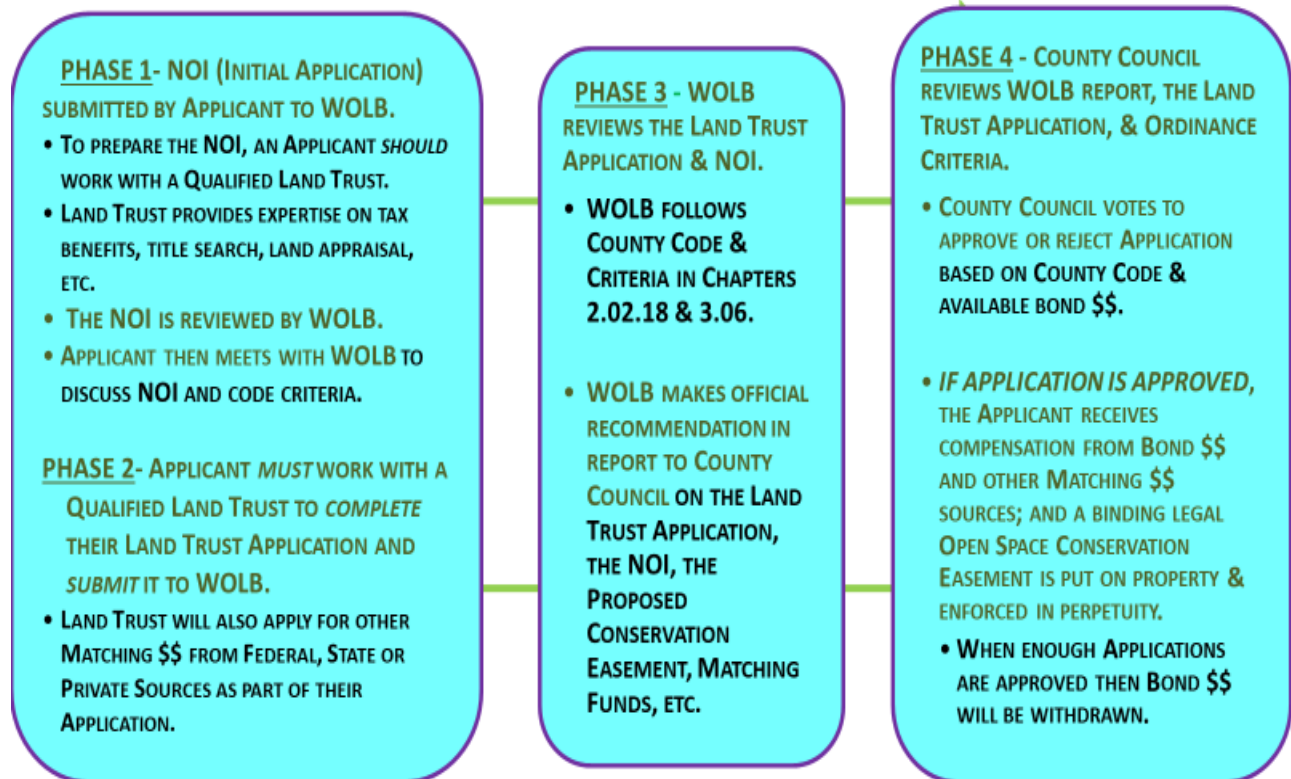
PHASE 1- NOI (INITIAL APPLICATION) SUBMITTED BY APPLICANT TO WOLB.

• TO PREPARE THE NOI, AN APPLICANT *SHOULD* WORK WITH A QUALIFIED LAND TRUST.
• LAND TRUST PROVIDES EXPERTISE ON TAX BENEFITS, TITLE SEARCH, LAND APPRAISAL, ETC.
• THE NOI IS REVIEWED BY WOLB.
• APPLICANT THEN MEETS WITH WOLB TO DISCUSS NOI AND CODE CRITERIA.

PHASE 2- APPLICANT *MUST* WORK WITH A QUALIFIED LAND TRUST TO *COMPLETE* THEIR LAND TRUST APPLICATION AND *SUBMIT* IT TO WOLB.

• LAND TRUST WILL ALSO APPLY FOR OTHER MATCHING $$ FROM FEDERAL, STATE OR PRIVATE SOURCES AS PART OF THEIR APPLICATION.

PHASE 3 - WOLB REVIEWS THE LAND TRUST APPLICATION & NOI.

• WOLB FOLLOWS COUNTY CODE & CRITERIA IN CHAPTERS 2.02.18 & 3.06.

• WOLB MAKES OFFICIAL RECOMMENDATION IN REPORT TO COUNTY COUNCIL ON THE LAND TRUST APPLICATION, THE NOI, THE PROPOSED CONSERVATION EASEMENT, MATCHING FUNDS, ETC.

PHASE 4 - COUNTY COUNCIL REVIEWS WOLB REPORT, THE LAND TRUST APPLICATION, & ORDINANCE CRITERIA.

• COUNTY COUNCIL VOTES TO APPROVE OR REJECT APPLICATION BASED ON COUNTY CODE & AVAILABLE BOND $$.

• *IF APPLICATION IS APPROVED*, THE APPLICANT RECEIVES COMPENSATION FROM BOND $$ AND OTHER MATCHING $$ SOURCES; AND A BINDING LEGAL OPEN SPACE CONSERVATION EASEMENT IS PUT ON PROPERTY & ENFORCED IN PERPETUITY.

• WHEN ENOUGH APPLICATIONS ARE APPROVED THEN BOND $$ WILL BE WITHDRAWN.